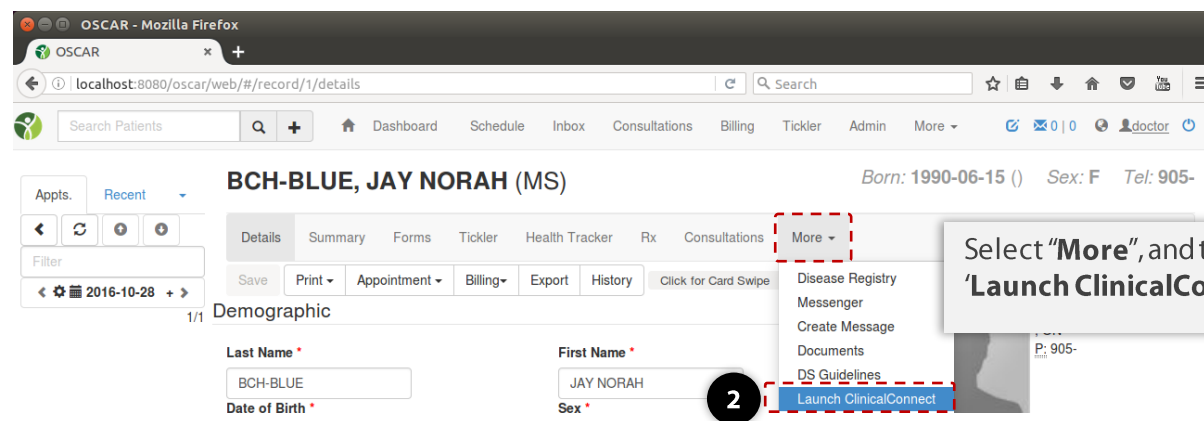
OSCAR - Mozilla Firefox

OSCAR ×

localhost:8080/oscar/web/#/record/1/details

Search

Search Patients

Dashboard Schedule Inbox Consultations Billing Tickler Admin More

0 | 0 doctor

Appts. Recent

Filter

2016-10-28

1/1

BCH-BLUE, JAY NORAH (MS)

Born: 1990-06-15 () Sex: F Tel: 905-

Details Summary Forms Tickler Health Tracker Rx Consultations More

Save Print Appointment Billing Export History Click for Card Swipe

Disease Registry
Messenger
Create Message
Documents
DS Guidelines
Launch ClinicalConnect

Demographic

Last Name *
BCH-BLUE

First Name *
JAY NORAH

Date of Birth *

Sex *

P: 905-

2

Select "More", and t
'Launch ClinicalCo